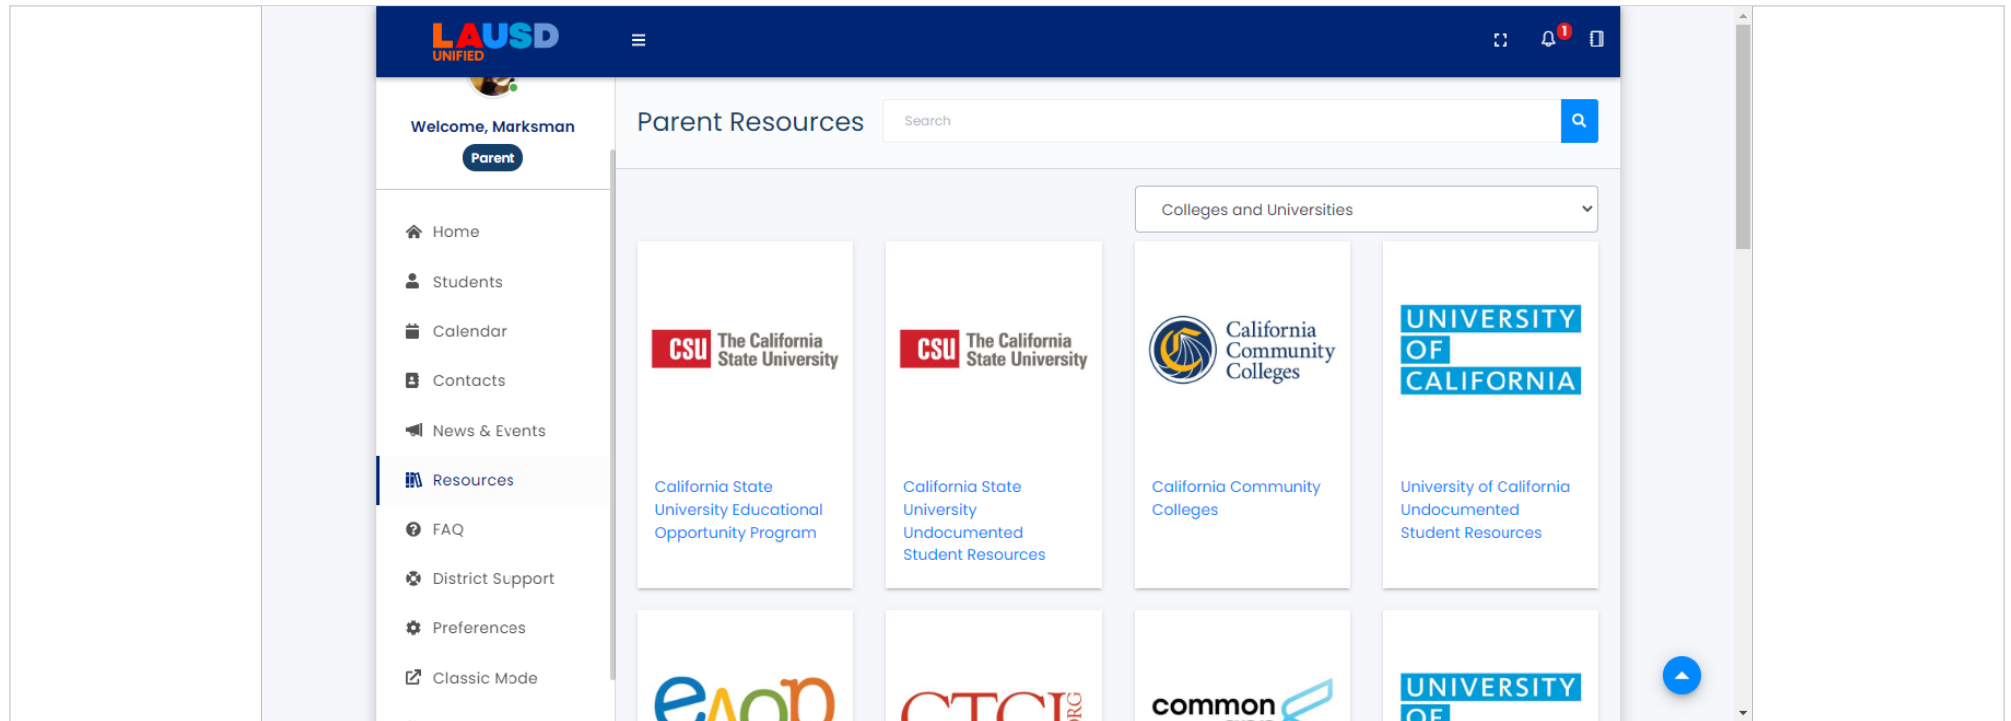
LAUSD UNIFIED

1

Welcome, Marksman

Parent

Home

Students

Calendar

Contacts

News & Events

Resources

FAQ

District Support

Preferences

Classic Mode

Parent Resources

Search

Colleges and Universities

CSU The California State University

California State University Educational Opportunity Program

CSU The California State University

California State University Undocumented Student Resources

California Community Colleges

California Community Colleges

UNIVERSITY OF CALIFORNIA

University of California Undocumented Student Resources

eaop

CTC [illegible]

common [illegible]

UNIVERSITY OF